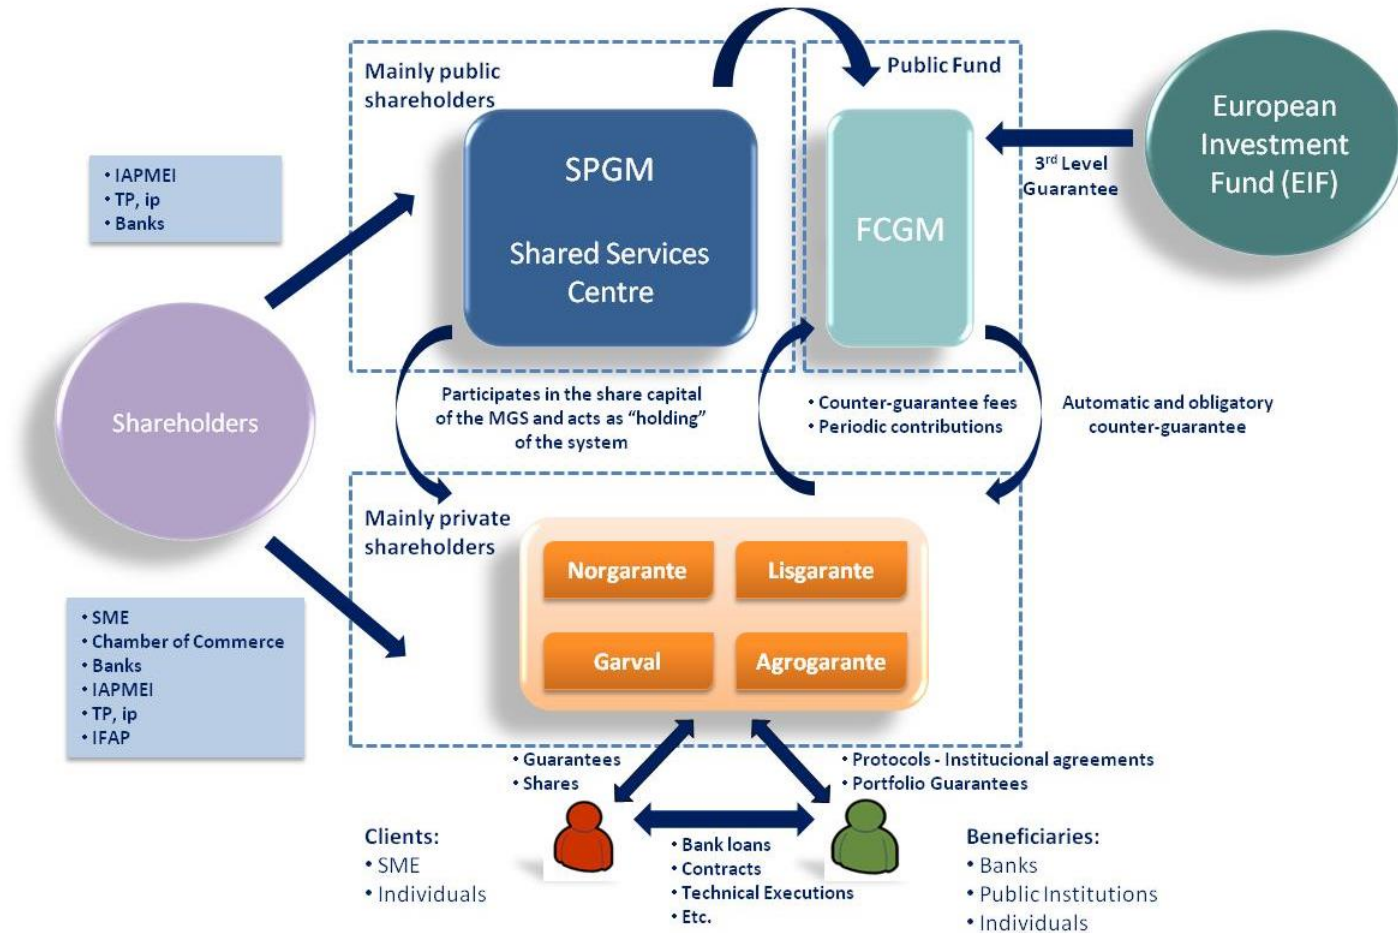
• IAPMEI
• TP, ip
• Banks

Shareholders

• SME
• Chamber of Commerce
• Banks
• IAPMEI
• TP, ip
• IFAP

Mainly public shareholders

SPGM

Shared Services Centre

Public Fund

FCGM

3$^{rd}$ Level Guarantee

European Investment Fund (EIF)

Participates in the share capital of the MGS and acts as "holding" of the system

• Counter-guarantee fees
• Periodic contributions

Automatic and obligatory counter-guarantee

Mainly private shareholders

Norgarante

Lisgarante

Garval

Agrogarante

• Guarantees
• Shares

• Protocols - Institucional agreements
• Portfolio Guarantees

Clients:
• SME
• Individuals

• Bank loans
• Contracts
• Technical Executions
• Etc.

Beneficiaries:
• Banks
• Public Institutions
• Individuals